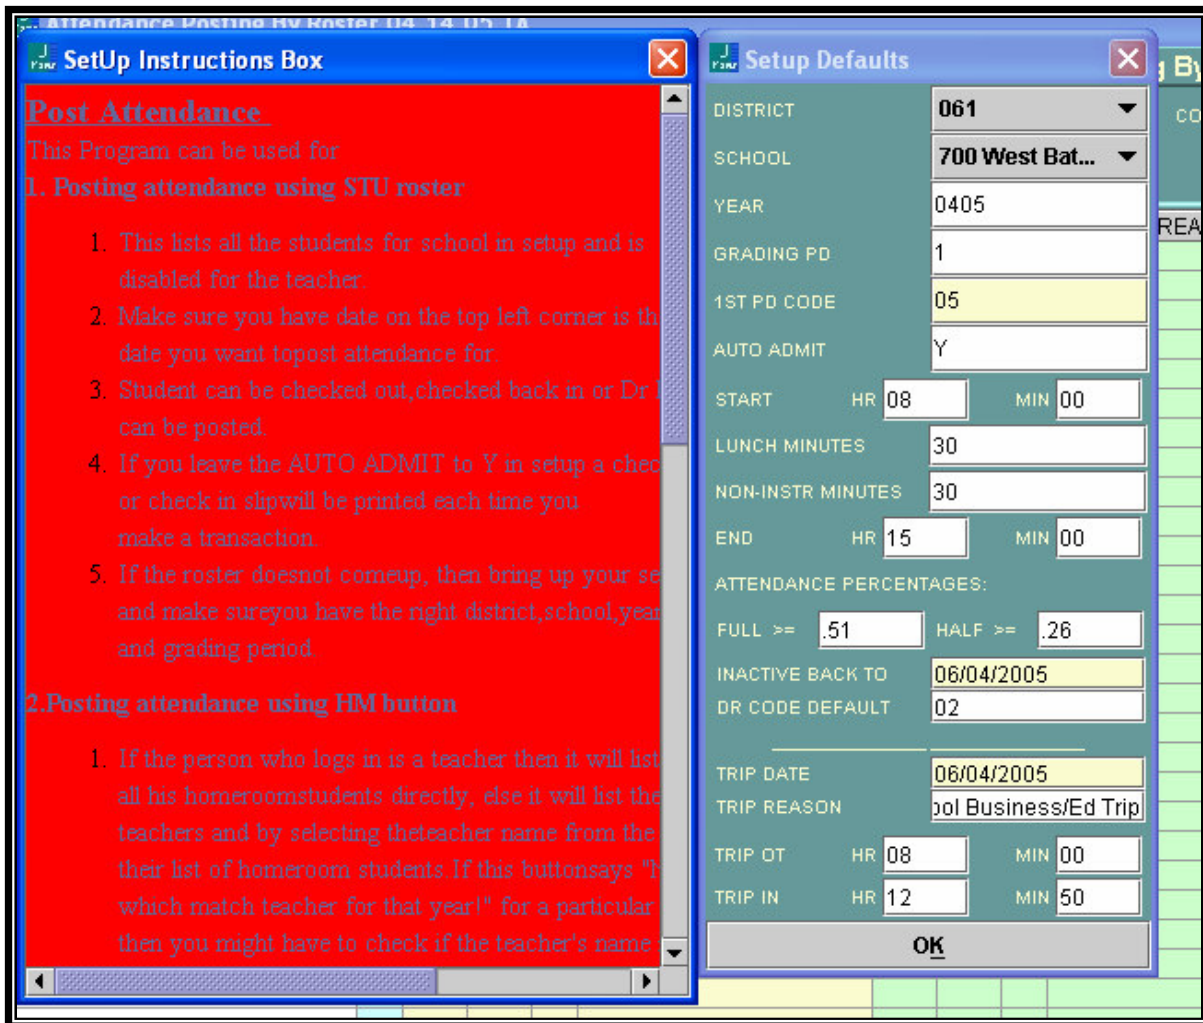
Attendance Posting By Roster 04_14_05_1A

SetUp Instructions Box

Post Attendance

This Program can be used for

1. Posting attendance using STU roster

1. This lists all the students for school in setup and is disabled for the teacher.
2. Make sure you have date on the top left corner is th date you want topost attendance for.
3. Student can be checked out,checked back in or Dr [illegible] can be posted.
4. If you leave the AUTO ADMIT to Y in setup a chec or check in slipwill be printed each time you make a transaction.
5. If the roster doesnot comeup, then bring up your se and make sureyou have the right district,school,year and grading period.

2.Posting attendance using HM button

1. If the person who logs in is a teacher then it will list all his homeroomstudents directly, else it will list the teachers and by selecting theteacher name from the their list of homeroom students.If this buttonsays "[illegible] which match teacher for that year!" for a particular then you might have to check if the teacher's name

Setup Defaults

| | | | |
|---|---|---|---|
| DISTRICT | 061 | | |
| SCHOOL | 700 West Bat... | | |
| YEAR | 0405 | | |
| GRADING PD | 1 | | |
| 1ST PD CODE | 05 | | |
| AUTO ADMIT | Y | | |
| START HR | 08 | MIN | 00 |
| LUNCH MINUTES | 30 | | |
| NON-INSTR MINUTES | 30 | | |
| END HR | 15 | MIN | 00 |

ATTENDANCE PERCENTAGES:

| | | | |
|---|---|---|---|
| FULL >= | .51 | HALF >= | .26 |
| INACTIVE BACK TO | 06/04/2005 | | |
| DR CODE DEFAULT | 02 | | |
| TRIP DATE | 06/04/2005 | | |
| TRIP REASON | ool Business/Ed Trip | | |
| TRIP OT HR | 08 | MIN | 00 |
| TRIP IN HR | 12 | MIN | 50 |

OK

g By
CO
REA